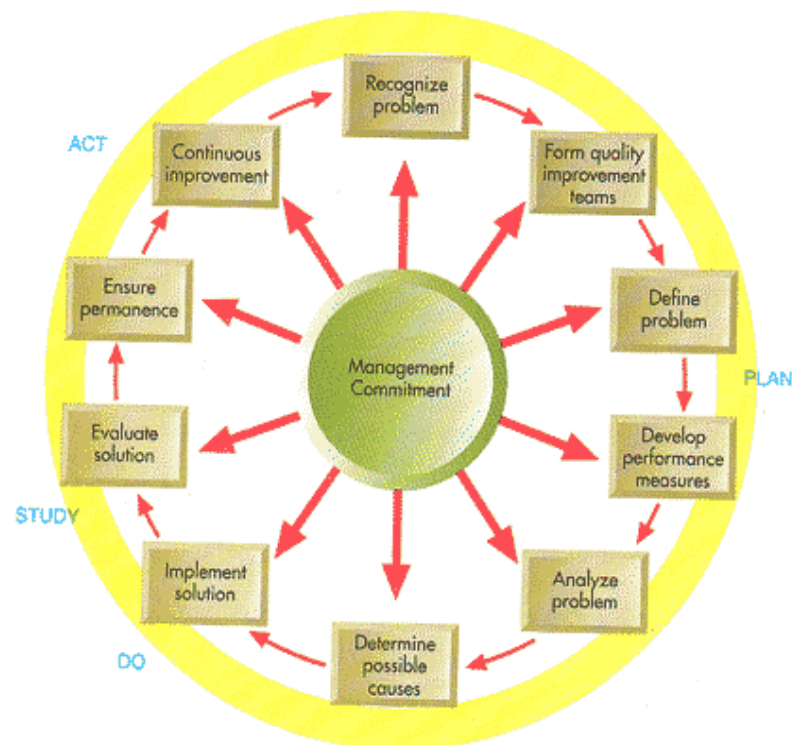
Recognize problem

Form quality improvement teams

Define problem

PLAN

Develop performance measures

Analyze problem

Determine possible causes

Implement solution

DO

STUDY

Evaluate solution

Ensure permanence

Continuous improvement

ACT

Management Commitment